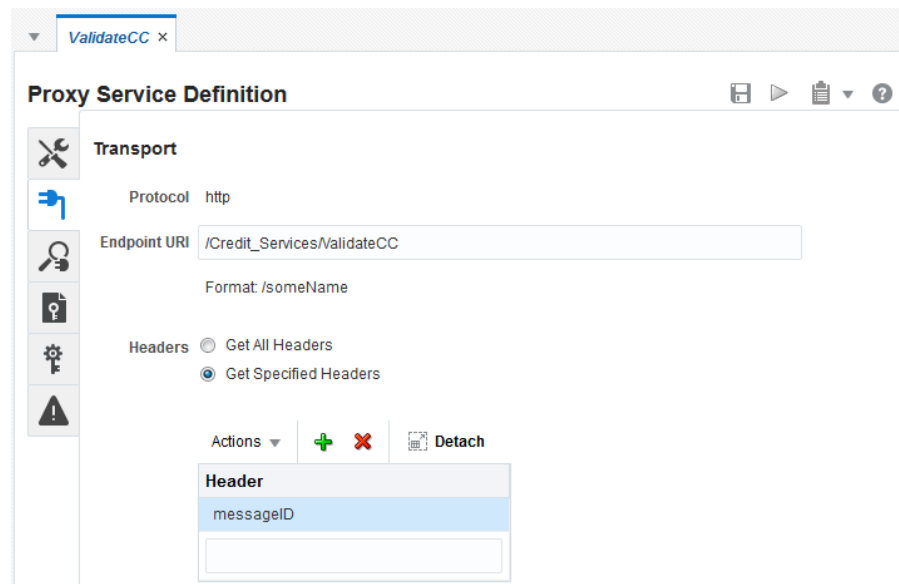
ValidateCC ×

Proxy Service Definition

Transport

Protocol http

Endpoint URI /Credit_Services/ValidateCC

Format: /someName

Headers Get All Headers
Get Specified Headers

Actions Detach

| Header |
|---|
| messageID |
| |